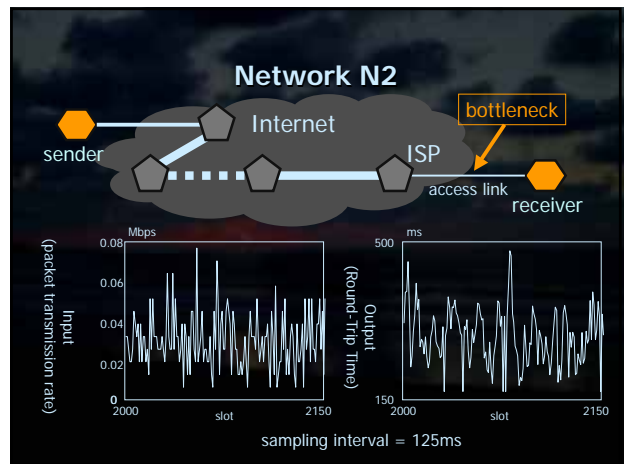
Network N2

bottleneck

Internet

sender

ISP

access link

receiver

Input
(packet transmission rate)

Mbps

0.08

0.06

0.04

0.02

0

2000

slot

2150

Output
(Round-Trip Time)

ms

500

150

2000

slot

2150

sampling interval = 125ms